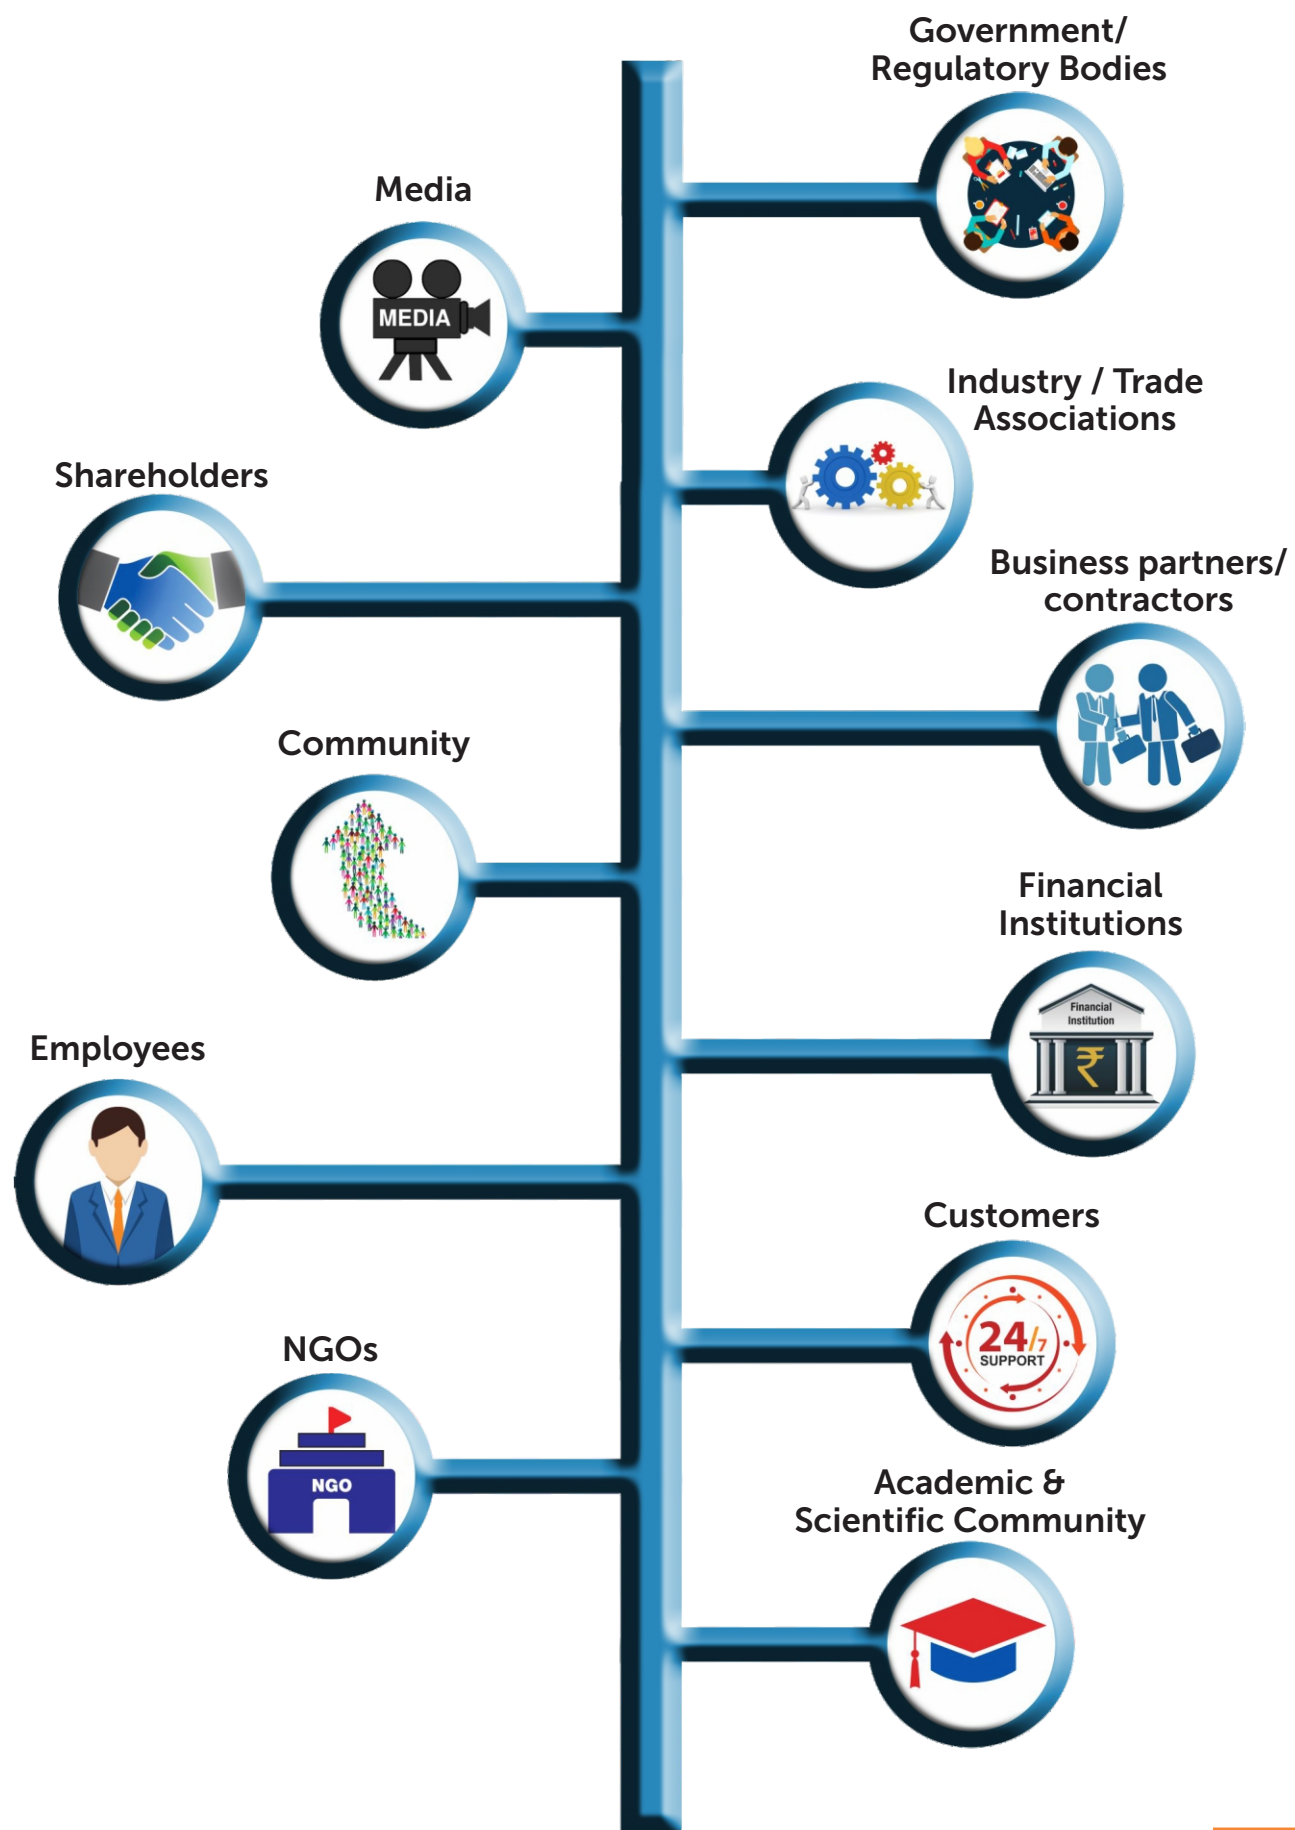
Government/ Regulatory Bodies

Media

MEDIA

Industry / Trade Associations

Shareholders

Business partners/ contractors

Community

Financial Institutions

Financial Institution

₹

Employees

Customers

24/7 SUPPORT

NGOs

NGO

Academic & Scientific Community